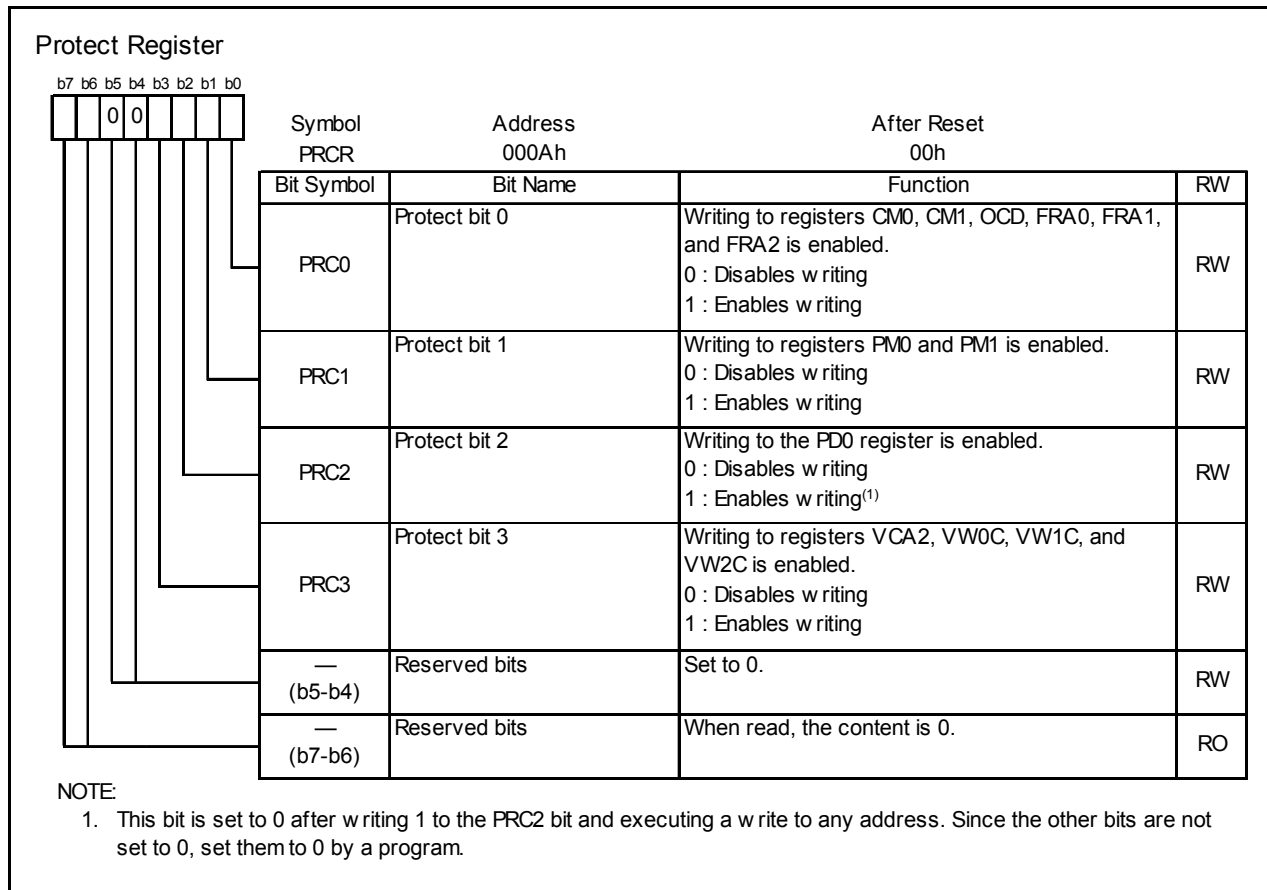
Protect Register

b7 b6 b5 b4 b3 b2 b1 b0

0 0

| Symbol | Address | After Reset |
|---|---|---|
| PRCR | 000Ah | 00h |

| Bit Symbol | Bit Name | Function | RW |
|---|---|---|---|
| PRC0 | Protect bit 0 | Writing to registers CM0, CM1, OCD, FRA0, FRA1, and FRA2 is enabled. 0 : Disables w riting 1 : Enables w riting | RW |
| PRC1 | Protect bit 1 | Writing to registers PM0 and PM1 is enabled. 0 : Disables w riting 1 : Enables w riting | RW |
| PRC2 | Protect bit 2 | Writing to the PD0 register is enabled. 0 : Disables w riting 1 : Enables w riting$^{(1)}$ | RW |
| PRC3 | Protect bit 3 | Writing to registers VCA2, VW0C, VW1C, and VW2C is enabled. 0 : Disables w riting 1 : Enables w riting | RW |
| — (b5-b4) | Reserved bits | Set to 0. | RW |
| — (b7-b6) | Reserved bits | When read, the content is 0. | RO |

NOTE:
1. This bit is set to 0 after w riting 1 to the PRC2 bit and executing a w rite to any address. Since the other bits are not set to 0, set them to 0 by a program.